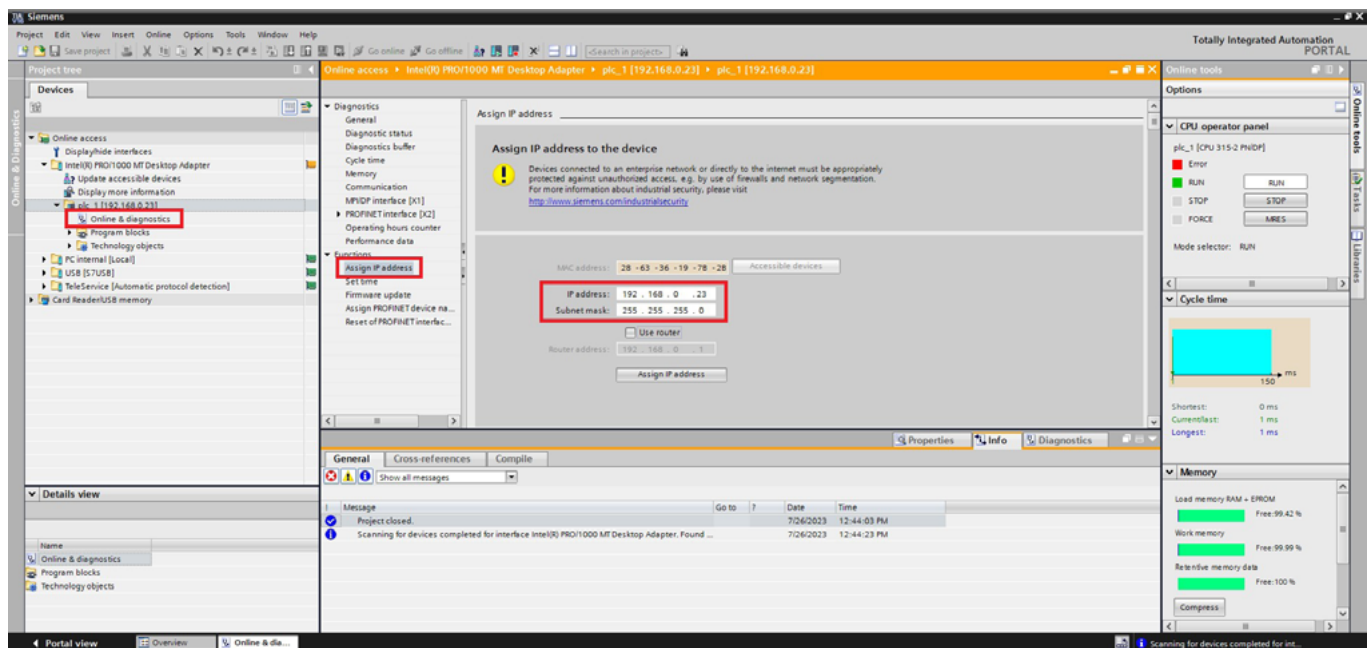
Siemens

Project Edit View Insert Online Options Tools Window Help

Save project Go online Go offline <Search in project>

Totally Integrated Automation PORTAL

Project tree

Devices

Online & Diagnostics

Online access
Display/hide interfaces
Intel(R) PRO/1000 MT Desktop Adapter
Update accessible devices
Display more information
plc_1 [192.168.0.23]
Online & diagnostics
Program blocks
Technology objects
PC internal [Local]
USB [S7USB]
TeleService [Automatic protocol detection]
Card Reader/USB memory

Details view

Name
Online & diagnostics
Program blocks
Technology objects

Online access ▸ Intel(R) PRO/1000 MT Desktop Adapter ▸ plc_1 [192.168.0.23] ▸ plc_1 [192.168.0.23]

Diagnostics
General
Diagnostic status
Diagnostics buffer
Cycle time
Memory
Communication
MPI/DP interface [X1]
PROFINET interface [X2]
Operating hours counter
Performance data
Functions
Assign IP address
Set time
Firmware update
Assign PROFINET device na...
Reset of PROFINET interfac...

Assign IP address

Assign IP address to the device

Devices connected to an enterprise network or directly to the internet must be appropriately protected against unauthorized access, e.g. by use of firewalls and network segmentation. For more information about industrial security, please visit
http://www.siemens.com/industrialsecurity

MAC address: 28 -63 -36 -19 -78 -28 Accessible devices

IP address: 192 . 168 . 0 . 23
Subnet mask: 255 . 255 . 255 . 0

Use router

Router address: 192 . 168 . 0 . 1

Assign IP address

Properties Info Diagnostics

General Cross-references Compile

Show all messages

| Message | Go to | ? | Date | Time |
|---|---|---|---|---|
| Project closed. | | | 7/26/2023 | 12:44:03 PM |
| Scanning for devices completed for interface Intel(R) PRO/1000 MT Desktop Adapter. Found ... | | | 7/26/2023 | 12:44:23 PM |

Online tools

Options

CPU operator panel

plc_1 [CPU 315-2 PN/DP]

Error
RUN RUN
STOP STOP
FORCE MRES

Mode selector: RUN

Cycle time

ms
150

Shortest: 0 ms
Current/last: 1 ms
Longest: 1 ms

Memory

Load memory RAM + EPROM
Free:99.42 %
Work memory
Free:99.99 %
Retentive memory data
Free:100 %

Compress

Online tools
Tasks
Libraries

Portal view Overview Online & dia...

Scanning for devices completed for int...